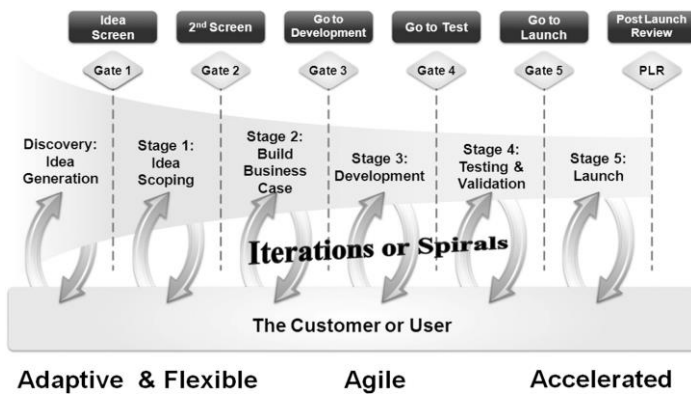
Idea Screen

2$^{nd}$ Screen

Go to Development

Go to Test

Go to Launch

Post Launch Review

Gate 1

Gate 2

Gate 3

Gate 4

Gate 5

PLR

Discovery: Idea Generation

Stage 1: Idea Scoping

Stage 2: Build Business Case

Stage 3: Development

Stage 4: Testing & Validation

Stage 5: Launch

Iterations or Spirals

The Customer or User

Adaptive & Flexible

Agile

Accelerated